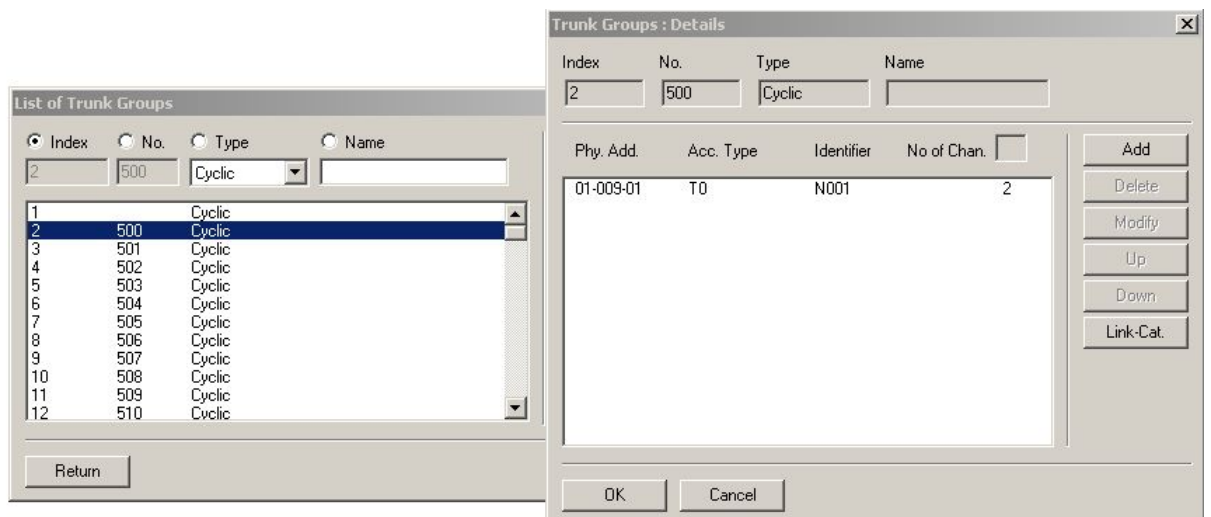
List of Trunk Groups

Index No. Type Name

2 500 Cyclic

| | | |
|---|---|---|
| 1 | | Cyclic |
| 2 | 500 | Cyclic |
| 3 | 501 | Cyclic |
| 4 | 502 | Cyclic |
| 5 | 503 | Cyclic |
| 6 | 504 | Cyclic |
| 7 | 505 | Cyclic |
| 8 | 506 | Cyclic |
| 9 | 507 | Cyclic |
| 10 | 508 | Cyclic |
| 11 | 509 | Cyclic |
| 12 | 510 | Cyclic |

Return

Trunk Groups : Details

Index No. Type Name

2 500 Cyclic

| Phy. Add. | Acc. Type | Identifier | No of Chan. |
|---|---|---|---|
| 01-009-01 | T0 | N001 | 2 |

Add
Delete
Modify
Up
Down
Link-Cat.

OK Cancel